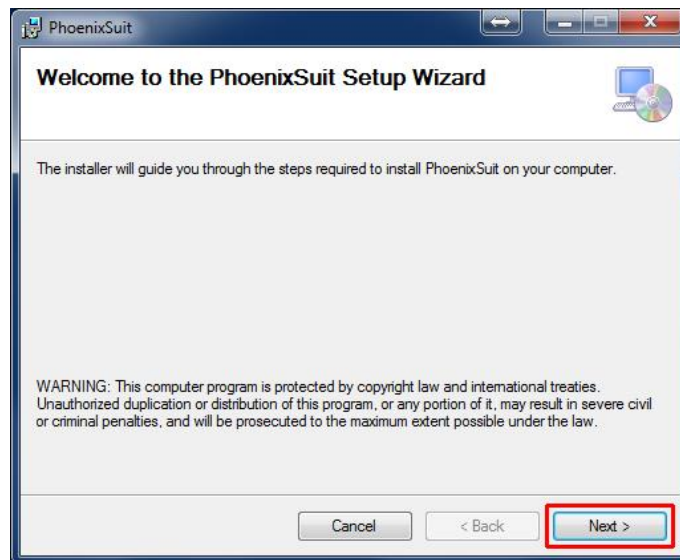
PhoenixSuit

Welcome to the PhoenixSuit Setup Wizard

The installer will guide you through the steps required to install PhoenixSuit on your computer.

WARNING: This computer program is protected by copyright law and international treaties. Unauthorized duplication or distribution of this program, or any portion of it, may result in severe civil or criminal penalties, and will be prosecuted to the maximum extent possible under the law.

Cancel
< Back
Next >